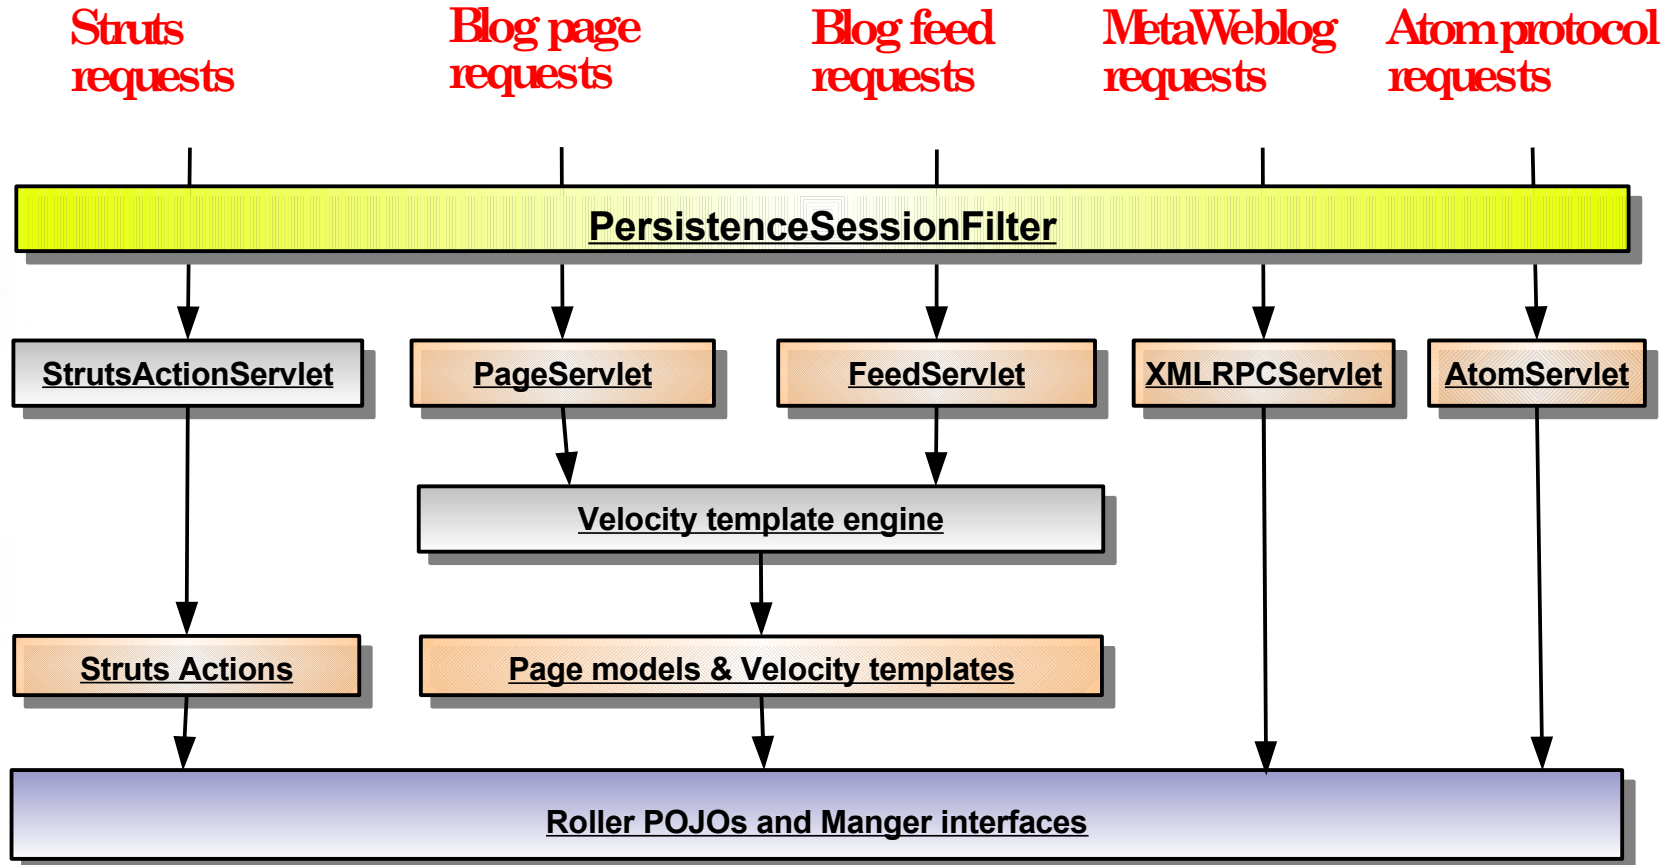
Struts requests

Blog page requests

Blog feed requests

MetaWeblog requests

Atom protocol requests

PersistenceSessionFilter

StrutsActionServlet

PageServlet

FeedServlet

XMLRPCServlet

AtomServlet

Velocity template engine

Struts Actions

Page models & Velocity templates

Roller POJOs and Manger interfaces